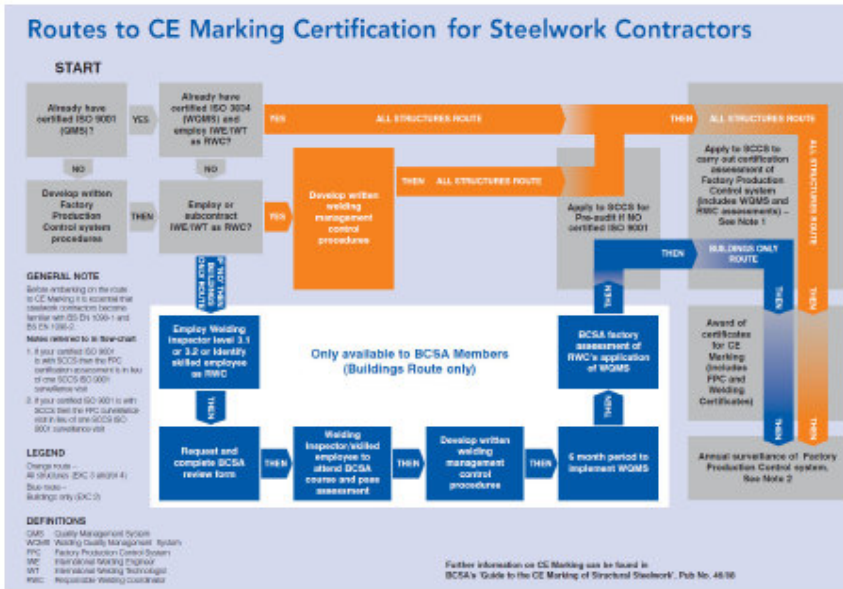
Routes to CE Marking Certification for Steelwork Contractors

START

Already have certified ISO 9001 (QMS)?

YES

Already have certified ISO 3834 (WQMS) and employ IWE/IWT as RWC?

YES

ALL STRUCTURES ROUTE

THEN

ALL STRUCTURES ROUTE

NO

NO

Develop written Factory Production Control system procedures

THEN

Employ or subcontract IWE/IWT as RWC?

YES

Develop written welding management control procedures

THEN

ALL STRUCTURES ROUTE

Apply to SCCS for Pre-audit if NO certified ISO 9001

Apply to SCCS to carry out certification assessment of Factory Production Control system (includes WQMS and RWC assessments) – See Note 1

ALL STRUCTURES ROUTE

NO THEN BUILDINGS ONLY ROUTE

THEN

BUILDINGS ONLY ROUTE

THEN

THEN

THEN

GENERAL NOTE

Before embarking on the route to CE Marking it is essential that steelwork contractors become familiar with BS EN 1090-1 and BS EN 1090-2.

Notes referred to in flow-chart:

1. If your certified ISO 9001 is with SCCS then the FPC certification assessment is in lieu of one SCCS ISO 9001 surveillance visit

2. If your certified ISO 9001 is with SCCS then the FPC surveillance visit in lieu of one SCCS ISO 9001 surveillance visit

Employ Welding Inspector level 3.1 or 3.2 or identify skilled employee as RWC

THEN

Only available to BCSA Members (Buildings Route only)

BCSA factory assessment of RWC's application of WQMS

THEN

Award of certificates for CE Marking (includes FPC and Welding Certificates)

LEGEND

Orange route – All structures (EXC 3 and/or 4)

Blue route – Buildings only (EXC 2)

Request and complete BCSA review form

THEN

Welding Inspector/skilled employee to attend BCSA course and pass assessment

THEN

Develop written welding management control procedures

THEN

6 month period to implement WQMS

Annual surveillance of Factory Production Control system. See Note 2

DEFINITIONS

QMS Quality Management System
WQMS Welding Quality Management System
FPC Factory Production Control System
IWE International Welding Engineer
IWT International Welding Technologist
RWC Responsible Welding Coordinator

Further information on CE Marking can be found in BCSA's 'Guide to the CE Marking of Structural Steelwork', Pub No. 46/08